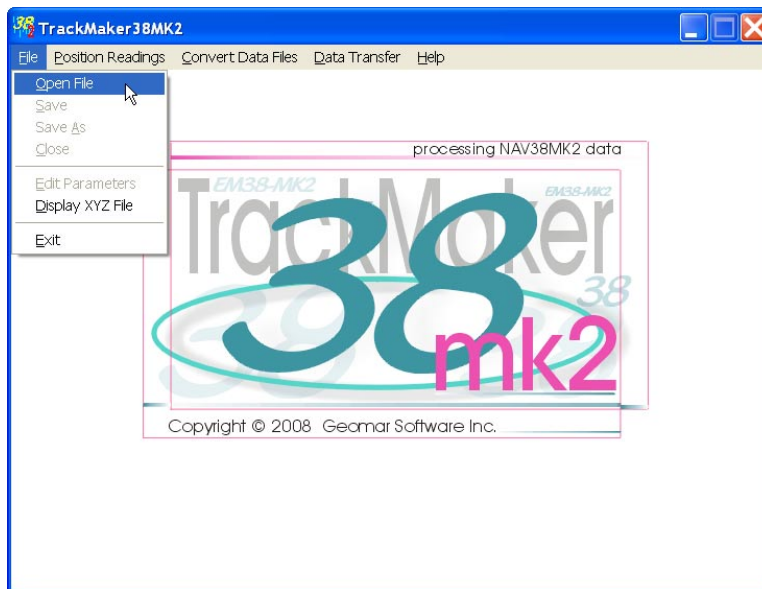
TrackMaker38MK2

File Position Readings Convert Data Files Data Transfer Help

Open File
Save
Save As
Close
Edit Parameters
Display XYZ File
Exit

processing NAV38MK2 data

EM38-MK2
TrackMaker
EM38-MK2
38
38
38
mk2

Copyright © 2008 Geomar Software Inc.